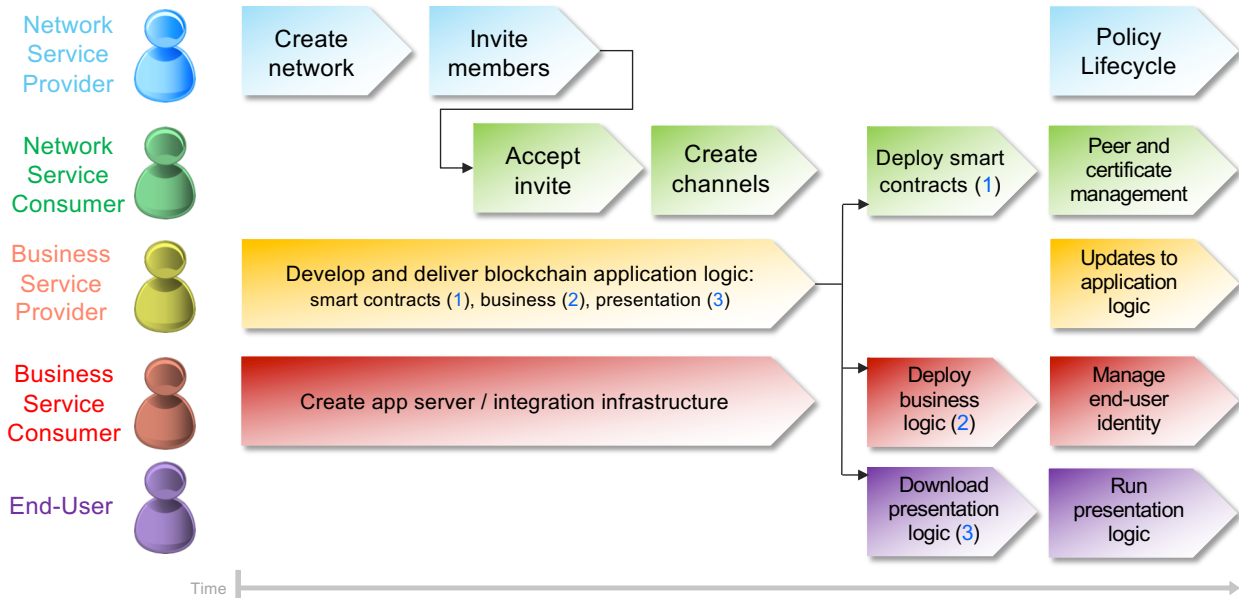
Network Service Provider

Create network

Invite members

Policy Lifecycle

Network Service Consumer

Accept invite

Create channels

Deploy smart contracts (1)

Peer and certificate management

Business Service Provider

Develop and deliver blockchain application logic: smart contracts (1), business (2), presentation (3)

Updates to application logic

Business Service Consumer

Create app server / integration infrastructure

Deploy business logic (2)

Manage end-user identity

End-User

Download presentation logic (3)

Run presentation logic

Time